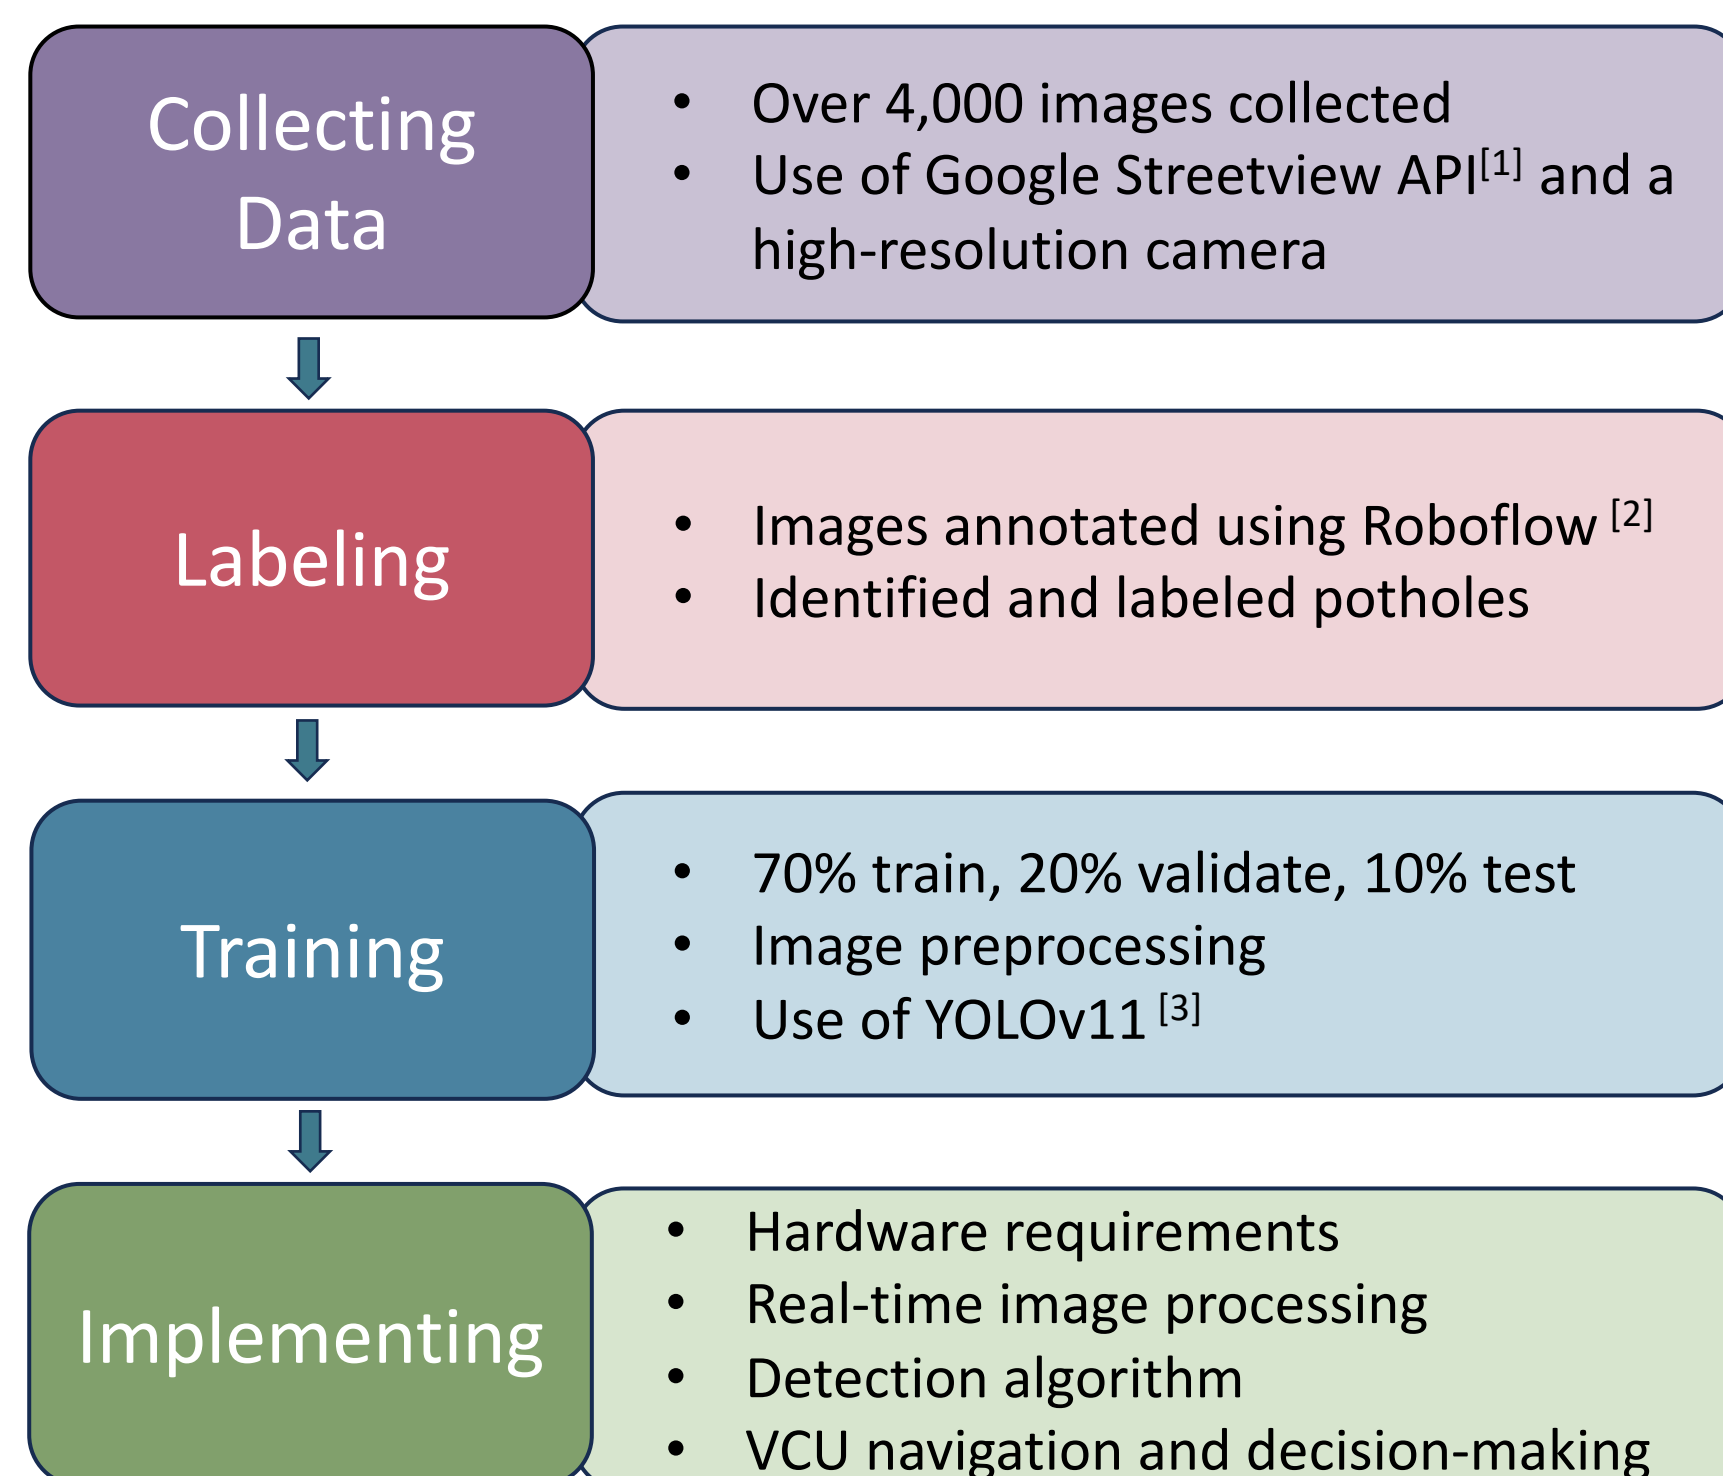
Collecting Data

- Over 4,000 images collected
- Use of Google Streetview API$^{[1]}$ and a high-resolution camera

Labeling

- Images annotated using Roboflow $^{[2]}$
- Identified and labeled potholes

Training

- 70% train, 20% validate, 10% test
- Image preprocessing
- Use of YOLOv11 $^{[3]}$

Implementing

- Hardware requirements
- Real-time image processing
- Detection algorithm
- VCU navigation and decision-making